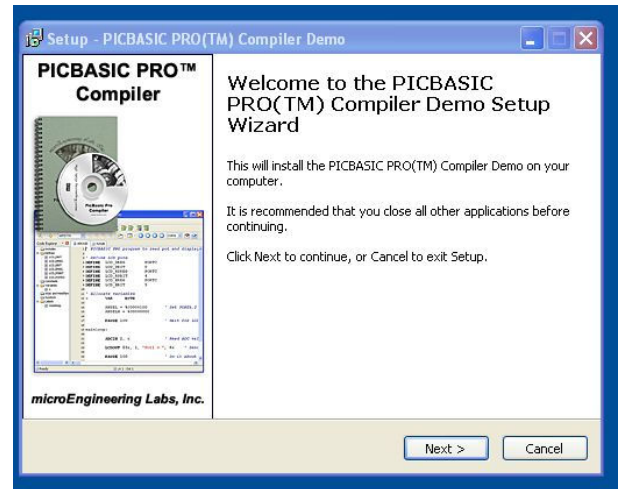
Setup - PICBASIC PRO(TM) Compiler Demo

PICBASIC PRO™ Compiler

PicBasic Pro Compiler

microEngineering Labs, Inc.

Welcome to the PICBASIC PRO(TM) Compiler Demo Setup Wizard

This will install the PICBASIC PRO(TM) Compiler Demo on your computer.

It is recommended that you close all other applications before continuing.

Click Next to continue, or Cancel to exit Setup.

Next >

Cancel